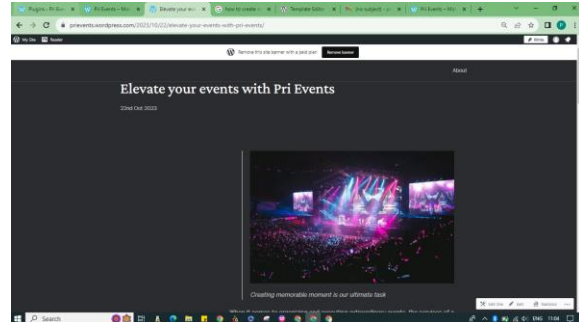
Plugins ‹ Pri Eve | Pri Events – Mor | Elevate your eve | How to create | Template Editor | (no subject) | Pri Events – Mor | +

prievents.wordpress.com/2023/10/22/elevate-your-events-with-pri-events/

My Site | Reader | Write

Remove this banner with a paid plan | Remove banner

About

Elevate your events with Pri Events

22nd Oct 2023

Creating memorable moment is our ultimate task

When it comes to organizing and executing extraordinary events, the services of a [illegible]

Edit Site | Edit | Stats

Search

ENG 11:04